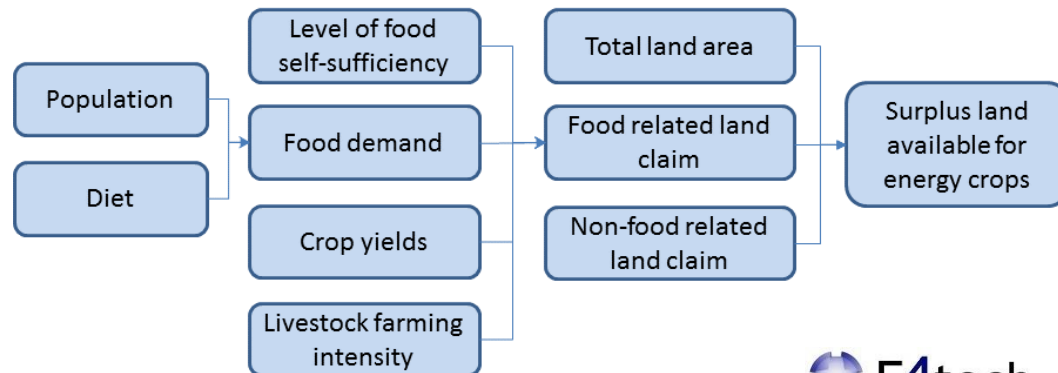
Population

Diet

Level of food self-sufficiency

Food demand

Crop yields

Livestock farming intensity

Total land area

Food related land claim

Non-food related land claim

Surplus land available for energy crops

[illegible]